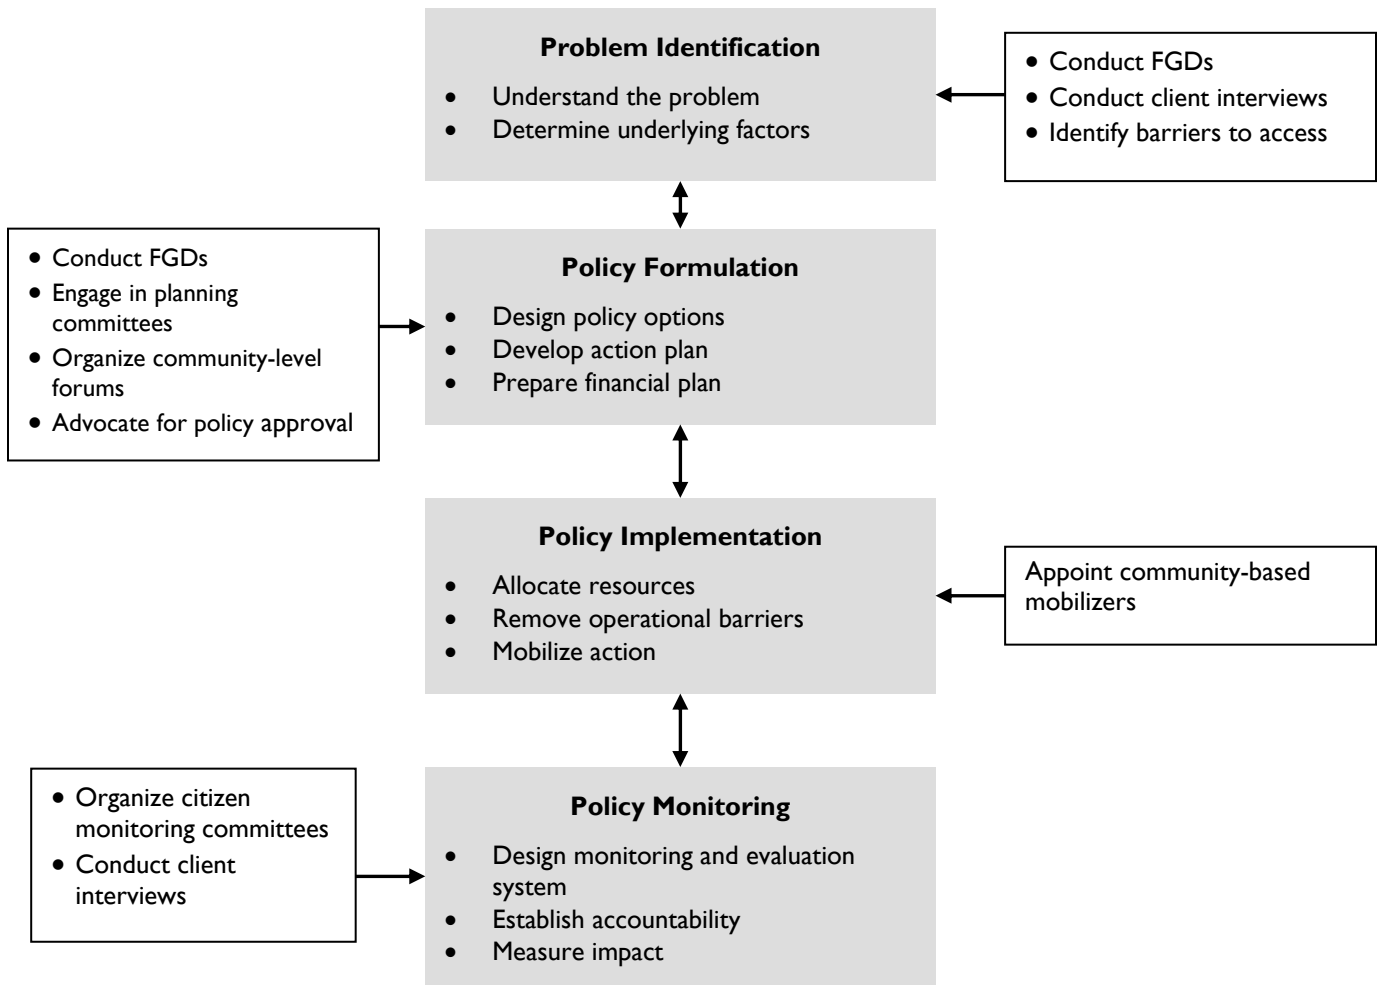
**Problem Identification**

- Understand the problem
- Determine underlying factors

- Conduct FGDs
- Conduct client interviews
- Identify barriers to access

- Conduct FGDs
- Engage in planning committees
- Organize community-level forums
- Advocate for policy approval

**Policy Formulation**

- Design policy options
- Develop action plan
- Prepare financial plan

**Policy Implementation**

- Allocate resources
- Remove operational barriers
- Mobilize action

Appoint community-based mobilizers

- Organize citizen monitoring committees
- Conduct client interviews

**Policy Monitoring**

- Design monitoring and evaluation system
- Establish accountability
- Measure impact